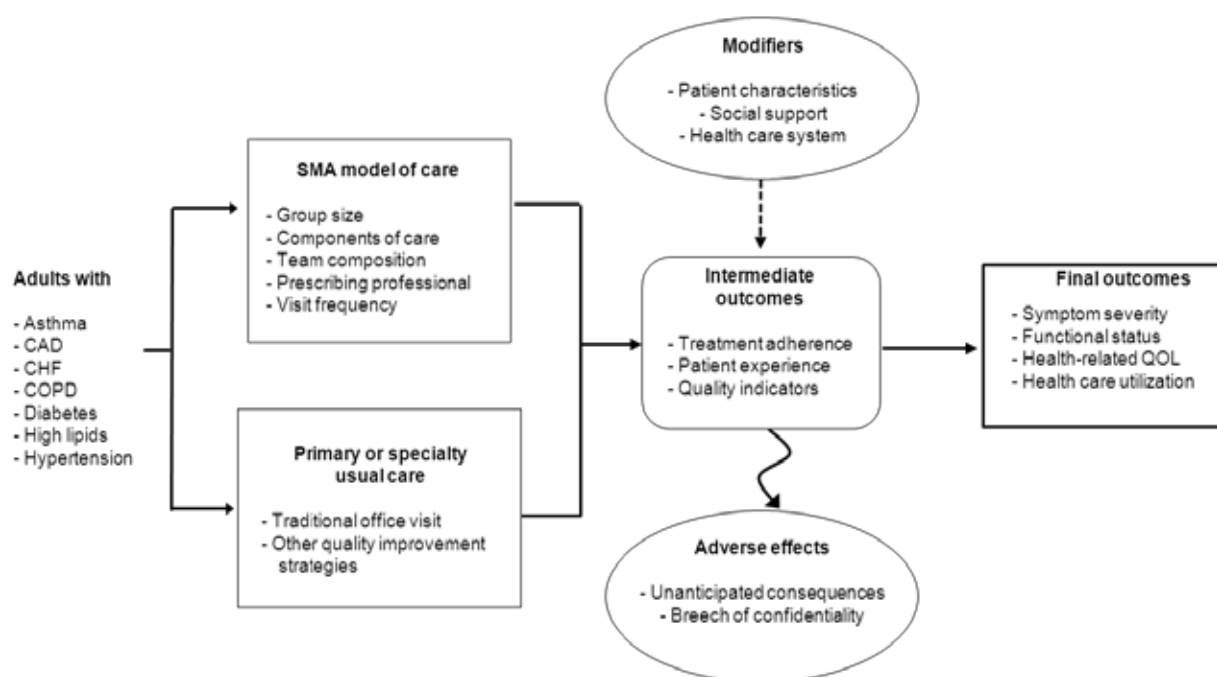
Modifiers

- Patient characteristics
- Social support
- Health care system

Adults with

- Asthma
- CAD
- CHF
- COPD
- Diabetes
- High lipids
- Hypertension

SMA model of care

- Group size
- Components of care
- Team composition
- Prescribing professional
- Visit frequency

Primary or specialty usual care

- Traditional office visit
- Other quality improvement strategies

Intermediate outcomes

- Treatment adherence
- Patient experience
- Quality indicators

Final outcomes

- Symptom severity
- Functional status
- Health-related QOL
- Health care utilization

Adverse effects

- Unanticipated consequences
- Breech of confidentiality